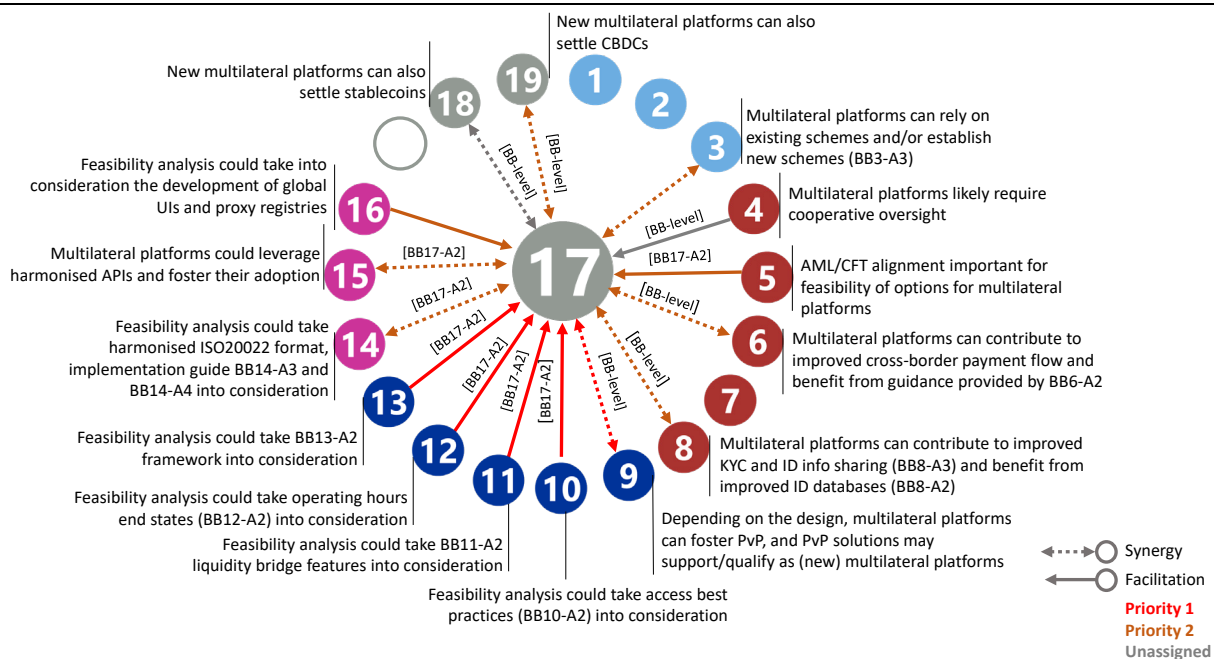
New multilateral platforms can also settle CBDCs

New multilateral platforms can also settle stablecoins

19

1

18

2

Multilateral platforms can rely on existing schemes and/or establish new schemes (BB3-A3)

3

[BB-level]

[BB-level]

Feasibility analysis could take into consideration the development of global UIs and proxy registries

16

4

Multilateral platforms likely require cooperative oversight

[BB-level]

Multilateral platforms could leverage harmonised APIs and foster their adoption

15

[BB17-A2]

17

[BB17-A2]

5

AML/CFT alignment important for feasibility of options for multilateral platforms

[BB17-A2]

[BB-level]

Feasibility analysis could take harmonised ISO20022 format, implementation guide BB14-A3 and BB14-A4 into consideration

14

[BB17-A2]

[BB-level]

6

Multilateral platforms can contribute to improved cross-border payment flow and benefit from guidance provided by BB6-A2

[BB17-A2]

[BB17-A2]

[BB17-A2]

[BB-level]

13

7

Feasibility analysis could take BB13-A2 framework into consideration

12

8

Multilateral platforms can contribute to improved KYC and ID info sharing (BB8-A3) and benefit from improved ID databases (BB8-A2)

11

10

9

Feasibility analysis could take operating hours end states (BB12-A2) into consideration

Depending on the design, multilateral platforms can foster PvP, and PvP solutions may support/qualify as (new) multilateral platforms

Feasibility analysis could take BB11-A2 liquidity bridge features into consideration

Synergy

Facilitation

Feasibility analysis could take access best practices (BB10-A2) into consideration

Priority 1
Priority 2
Unassigned